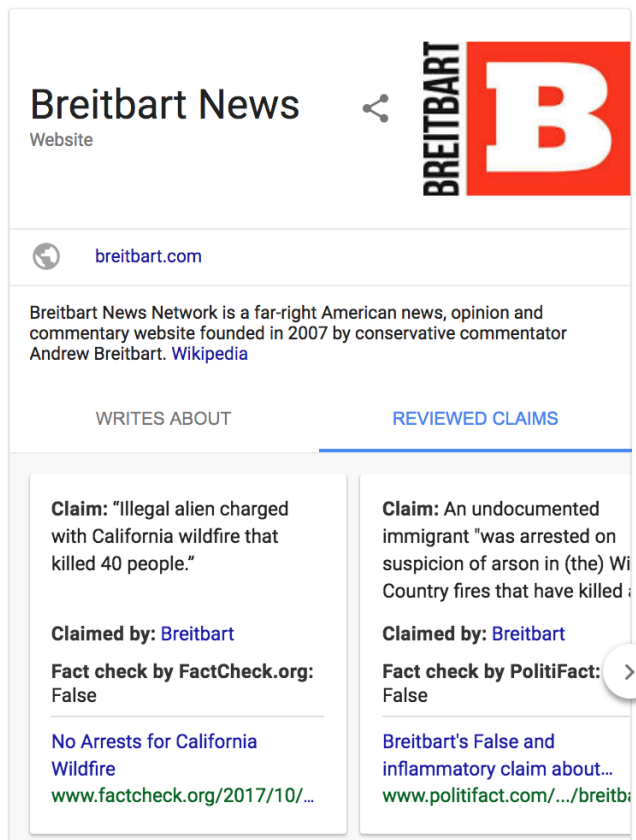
Breitbart News
Website

BREITBART B

breitbart.com

Breitbart News Network is a far-right American news, opinion and commentary website founded in 2007 by conservative commentator Andrew Breitbart. Wikipedia

WRITES ABOUT

REVIEWED CLAIMS

**Claim:** “Illegal alien charged with California wildfire that killed 40 people.”

**Claimed by:** Breitbart

**Fact check by FactCheck.org:** False

No Arrests for California Wildfire
www.factcheck.org/2017/10/...

**Claim:** An undocumented immigrant "was arrested on suspicion of arson in (the) Wi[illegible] Country fires that have killed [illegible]

**Claimed by:** Breitbart

**Fact check by PolitiFact:** False

Breitbart's False and inflammatory claim about...
www.politifact.com/.../breitba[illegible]